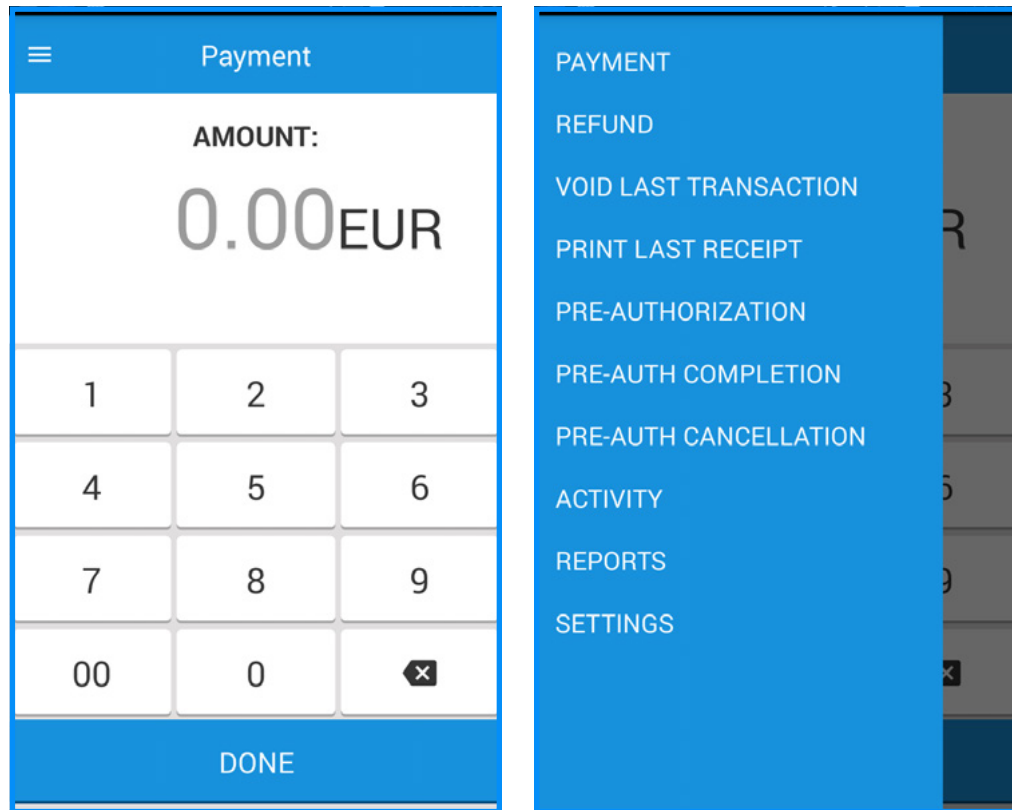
Payment

AMOUNT:

0.00EUR

| 1 | 2 | 3 |
|---|---|---|
| 4 | 5 | 6 |
| 7 | 8 | 9 |
| 00 | 0 | |

DONE

PAYMENT
REFUND
VOID LAST TRANSACTION
PRINT LAST RECEIPT
PRE-AUTHORIZATION
PRE-AUTH COMPLETION
PRE-AUTH CANCELLATION
ACTIVITY
REPORTS
SETTINGS